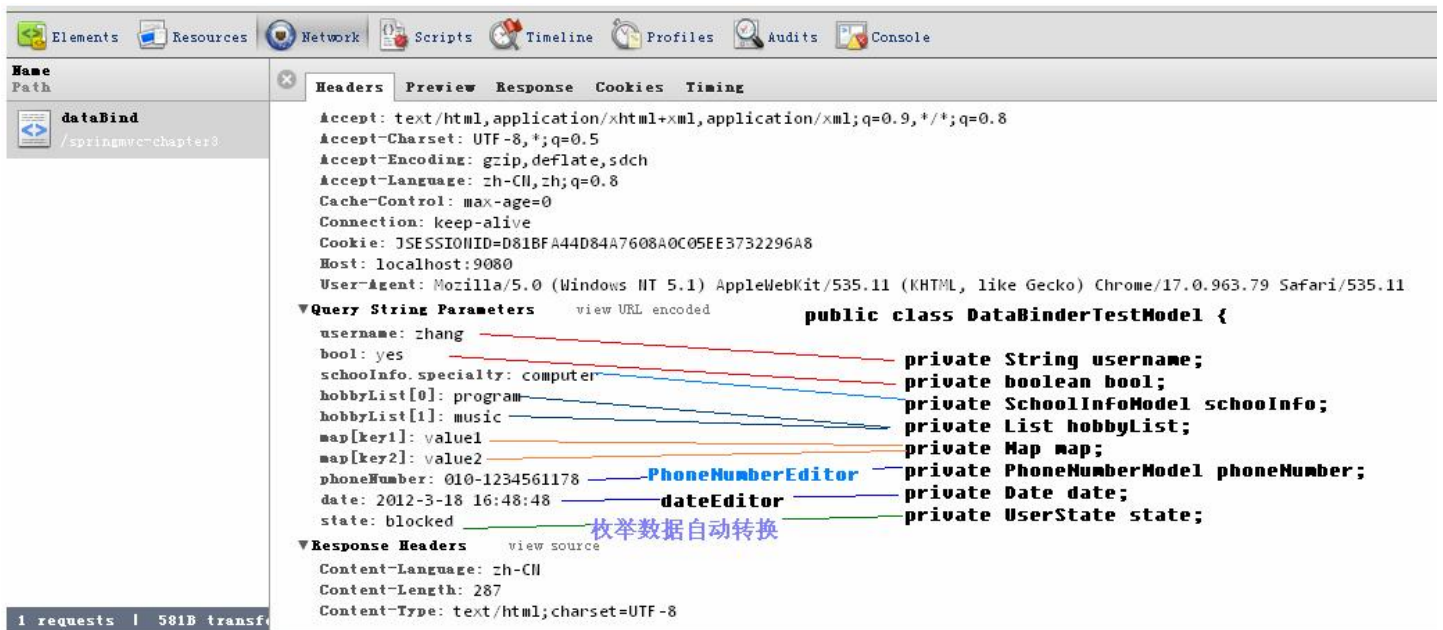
Elements Resources Network Scripts Timeline Profiles Audits Console

Name
Path

dataBind
/springmvc-chapter3

Headers Preview Response Cookies Timing

Accept: text/html,application/xhtml+xml,application/xml;q=0.9,*/*;q=0.8
Accept-Charset: UTF-8,*;q=0.5
Accept-Encoding: gzip,deflate,sdch
Accept-Language: zh-CN,zh;q=0.8
Cache-Control: max-age=0
Connection: keep-alive
Cookie: JSESSIONID=D81BFA44D84A7608A0C05EE3732296A8
Host: localhost:9080
User-Agent: Mozilla/5.0 (Windows NT 5.1) AppleWebKit/535.11 (KHTML, like Gecko) Chrome/17.0.963.79 Safari/535.11

▼Query String Parameters view URL encoded
username: zhang
bool: yes
schooInfo.specialty: computer
hobbyList[0]: program
hobbyList[1]: music
map[key1]: value1
map[key2]: value2
phoneNumber: 010-1234561178
date: 2012-3-18 16:48:48
state: blocked

public class DataBinderTestModel {
private String username;
private boolean bool;
private SchoolInfoModel schooInfo;
private List hobbyList;
private Map map;
private PhoneNumberModel phoneNumber;
private Date date;
private UserState state;

PhoneNumberEditor
dateEditor
枚举数据自动转换

▼Response Headers view source
Content-Language: zh-CN
Content-Length: 287
Content-Type: text/html;charset=UTF-8

1 requests | 581B transf